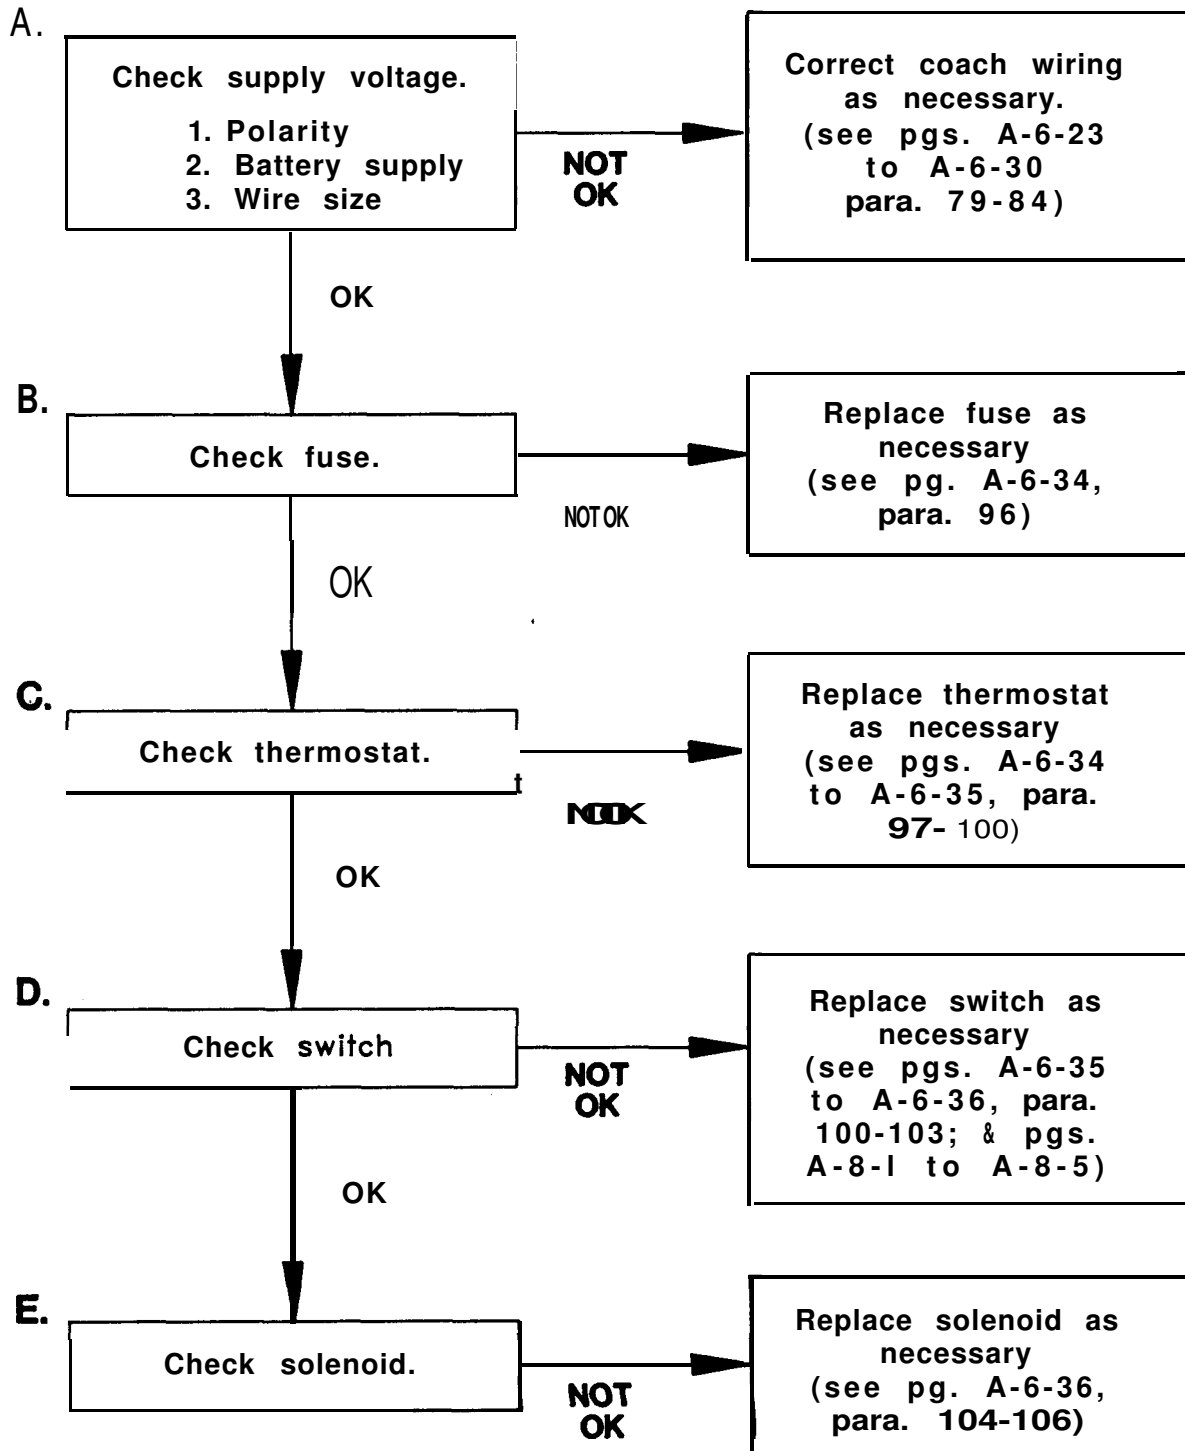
A.

Check supply voltage.
1. Polarity
2. Battery supply
3. Wire size

NOT OK

Correct coach wiring as necessary. (see pgs. A-6-23 to A-6-30 para. 79-84)

OK

B.

Check fuse.

NOT OK

Replace fuse as necessary (see pg. A-6-34, para. 96)

OK

C.

Check thermostat.

t

NOT OK

Replace thermostat as necessary (see pgs. A-6-34 to A-6-35, para. 97- 100)

OK

D.

Check switch

NOT OK

Replace switch as necessary (see pgs. A-6-35 to A-6-36, para. 100-103; & pgs. A-8-l to A-8-5)

OK

E.

Check solenoid.

NOT OK

Replace solenoid as necessary (see pg. A-6-36, para. 104-106)